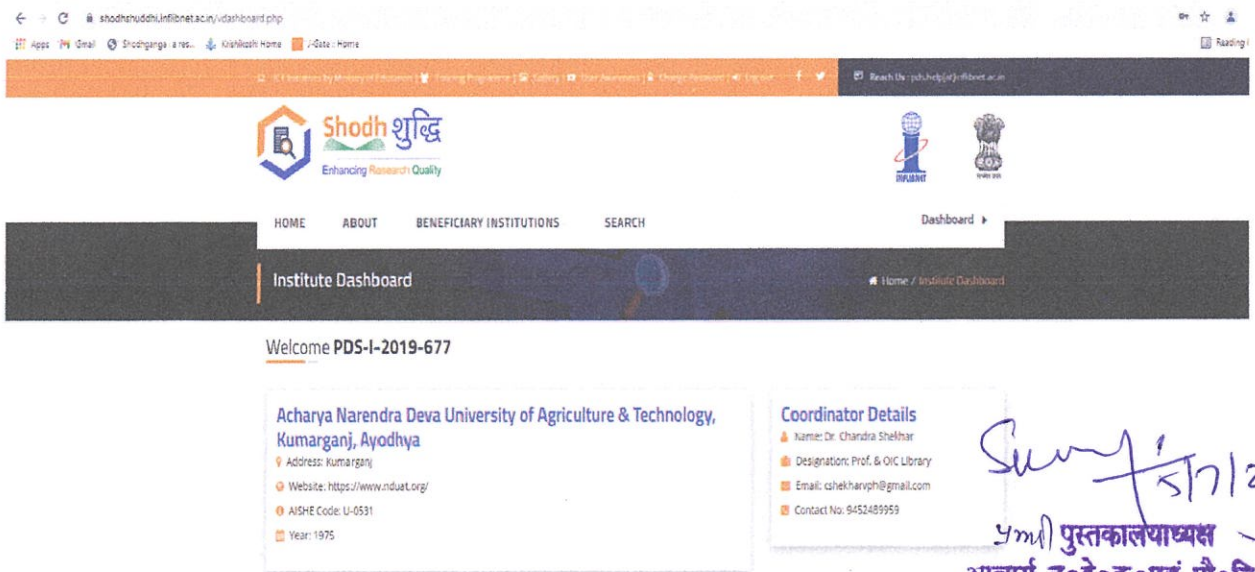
shodhshuddhi.inflibnet.ac.in/vdashboard.php

Apps Gmail Shodhganga : a res... Krishikosh Home J-Gate : Home

Reading l

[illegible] Initiatives by Ministry of Education | Training Programme | Gallery | Plag Awareness | Change Password | Logout

Reach Us : pds.help[at]inflibnet.ac.in

Shodh शुद्धि
Enhancing Research Quality

INFLIBNET

HOME ABOUT BENEFICIARY INSTITUTIONS SEARCH Dashboard ▸

Institute Dashboard

Home / Institute Dashboard

Welcome PDS-I-2019-677

Acharya Narendra Deva University of Agriculture & Technology, Kumarganj, Ayodhya
Address: Kumarganj
Website: https://www.nduat.org/
AISHE Code: U-0531
Year: 1975

Coordinator Details
Name: Dr. Chandra Shekhar
Designation: Prof. & OIC Library
Email: cshekharvph@gmail.com
Contact No: 9452489959

Sum 5/7/2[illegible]
प्रभा पुस्तकालयाध्यक्ष
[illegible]